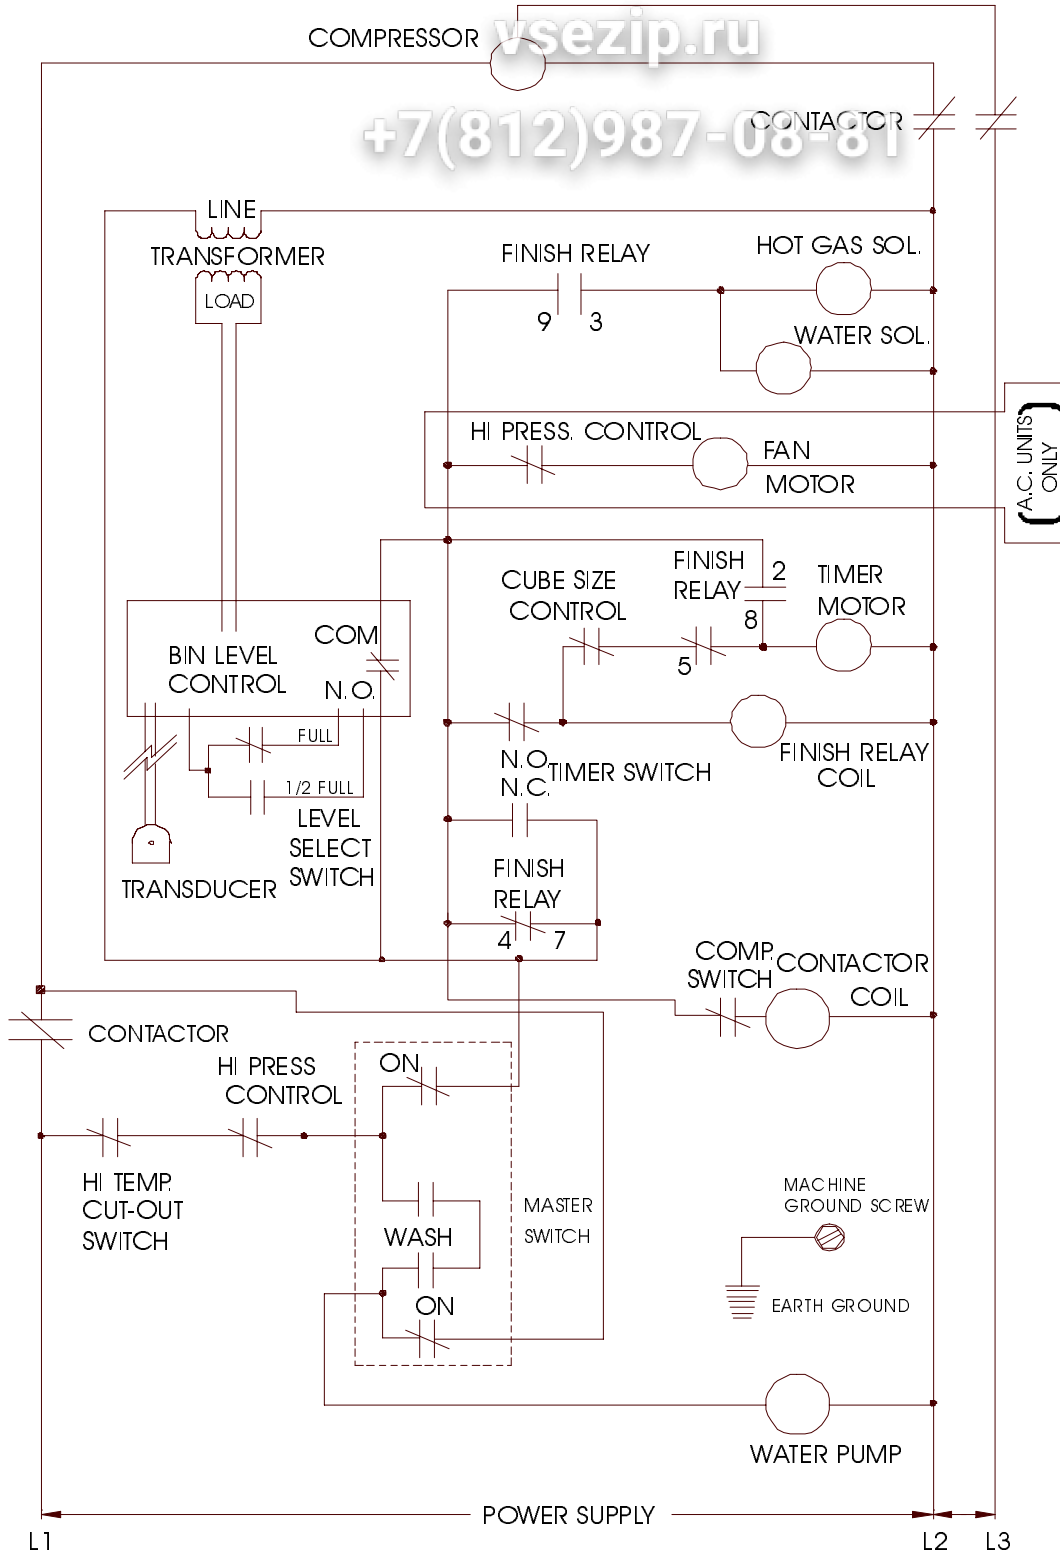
COMPRESSOR
vsezip.ru
+7(812)987-08-81
CONTACTOR
LINE
TRANSFORMER
LOAD
FINISH RELAY
HOT GAS SOL.
9 3
WATER SOL.
HI PRESS. CONTROL
FAN
MOTOR
A.C. UNITS ONLY
CUBE SIZE
CONTROL
FINISH
RELAY
2
8
TIMER
MOTOR
5
COM
BIN LEVEL
CONTROL
N.O.
FULL
1/2 FULL
N.O.
N.C.
TIMER SWITCH
FINISH RELAY
COIL
LEVEL
SELECT
SWITCH
TRANSDUCER
FINISH
RELAY
4 7
COMP.
SWITCH
CONTACTOR
COIL
CONTACTOR
HI PRESS
CONTROL
ON
HI TEMP.
CUT-OUT
SWITCH
WASH
MASTER
SWITCH
MACHINE
GROUND SCREW
ON
EARTH GROUND
WATER PUMP
POWER SUPPLY
L1
L2
L3